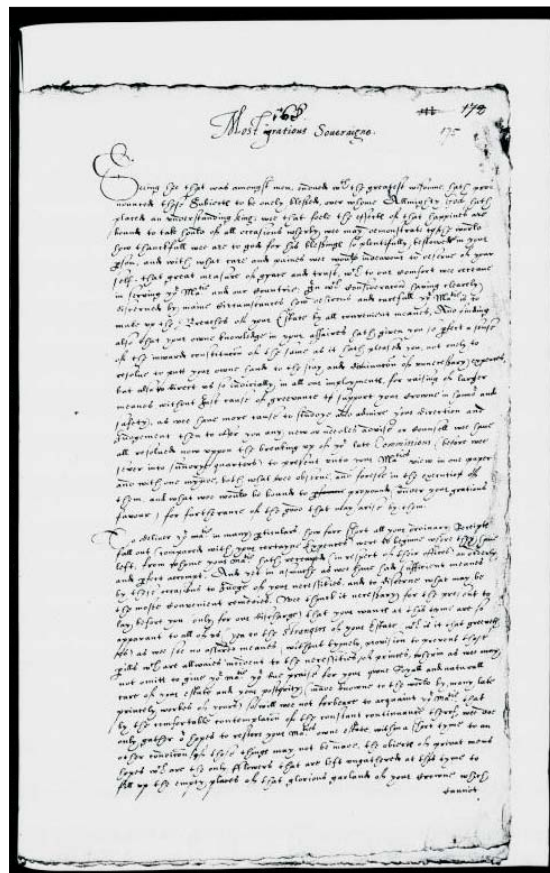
168 ~~171~~ 172 175

Most gratious Soueraigne.

Seeing that was amongst men, deemed the greatest wisdome, hath ben wrought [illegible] Subiects to be onely blessed, over whome Almighty God hath placed an understanding king; wee that feele the effects of that happines are bound to take hold of all occasions whereby wee may demonstrate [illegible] howe thankfull wee are to god for his blessings so plentifully bestowed in your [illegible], and with what care and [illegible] wee would endeavour to esteeme of your self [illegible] great measure of grace and trust, w^{ch} to our comfort wee esteeme in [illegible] of your Ma^{tie} and our Countrie. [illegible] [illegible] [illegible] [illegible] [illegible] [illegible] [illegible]

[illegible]

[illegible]

To deliuer y^{or} ma^{tie} in many particulars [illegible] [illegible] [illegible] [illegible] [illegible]

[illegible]

Sauour